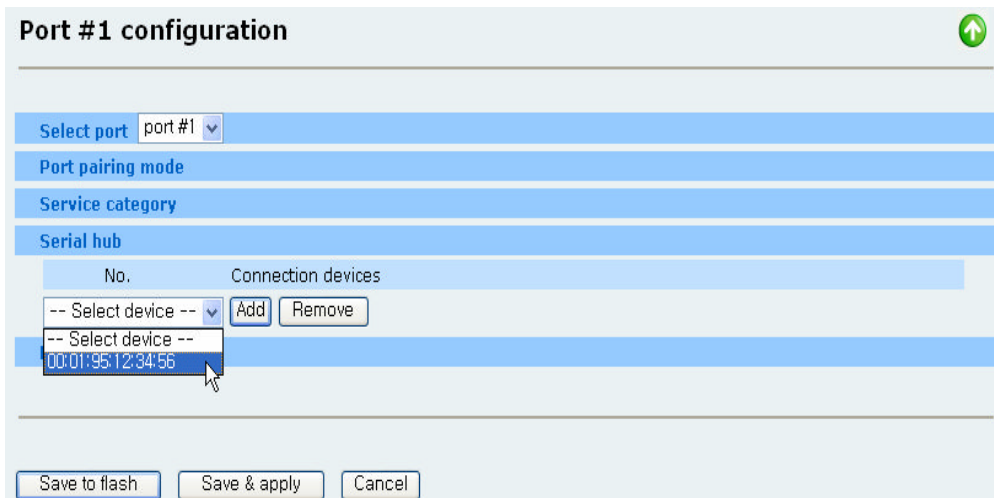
Port #1 configuration

Select port port #1

Port pairing mode

Service category

Serial hub

| No. | Connection devices |
|---|---|

-- Select device -- Add Remove

-- Select device --
00:01:95:12:34:56

Save to flash Save & apply Cancel